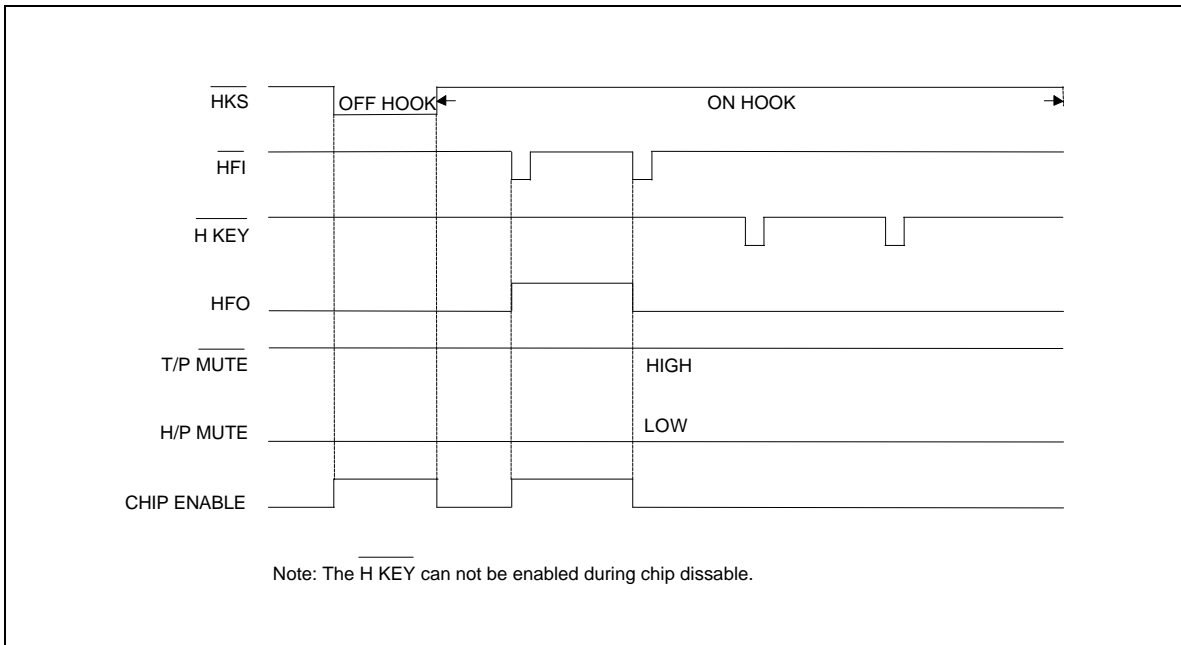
$\overline{HKS}$

OFF HOOK

ON HOOK

$\overline{HFI}$

$\overline{H\ KEY}$

HFO

T/P $\overline{MUTE}$

HIGH

H/P MUTE

LOW

CHIP ENABLE

Note: The $\overline{H\ KEY}$ can not be enabled during chip dissable.